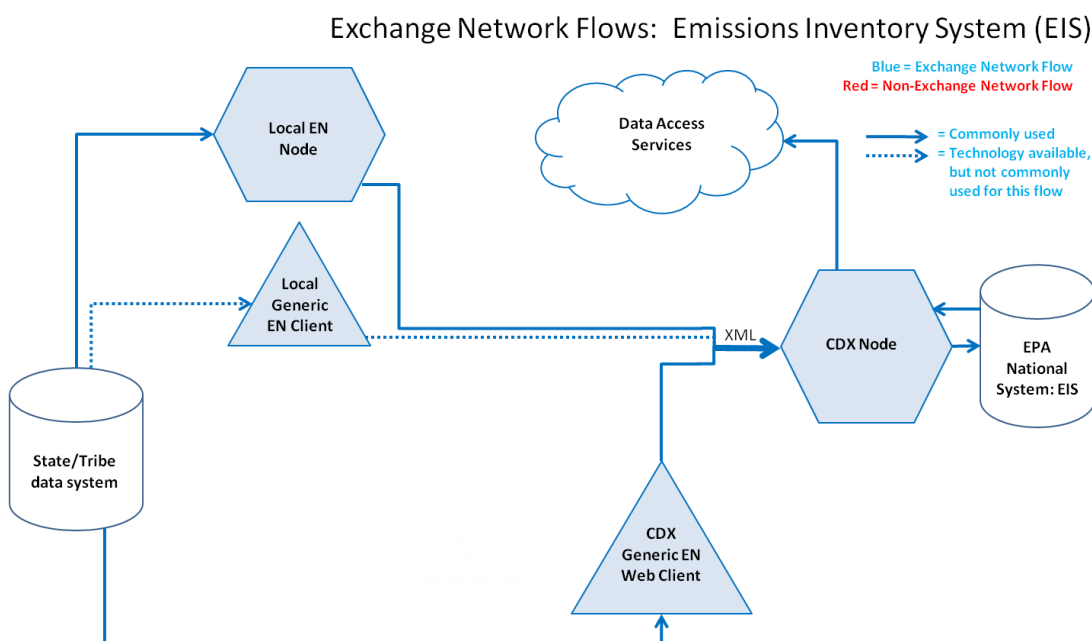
Exchange Network Flows: Emissions Inventory System (EIS)

Blue = Exchange Network Flow
Red = Non-Exchange Network Flow

= Commonly used
= Technology available, but not commonly used for this flow

Local EN Node

Data Access Services

Local Generic EN Client

XML

CDX Node

EPA National System: EIS

State/Tribe data system

CDX Generic EN Web Client